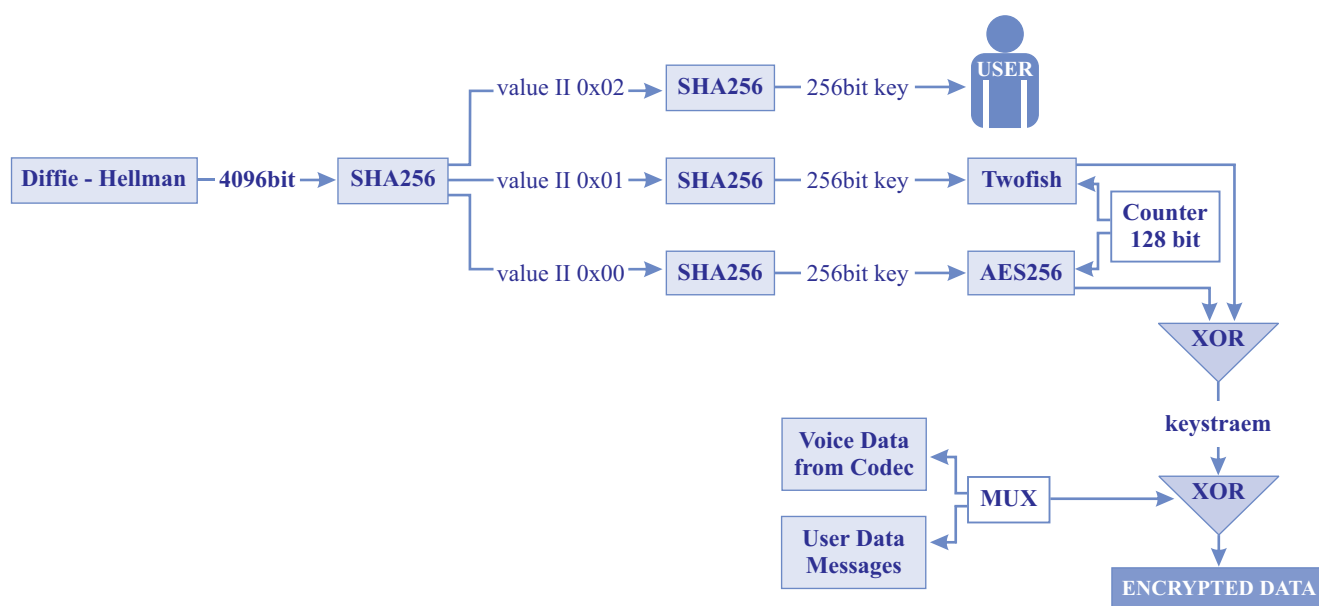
USER

value II 0x02
SHA256
256bit key

Diffie - Hellman
4096bit
SHA256
value II 0x01
SHA256
256bit key
Twofish

Counter 128 bit

value II 0x00
SHA256
256bit key
AES256

XOR

keystraem

Voice Data from Codec

MUX

XOR

User Data Messages

ENCRYPTED DATA